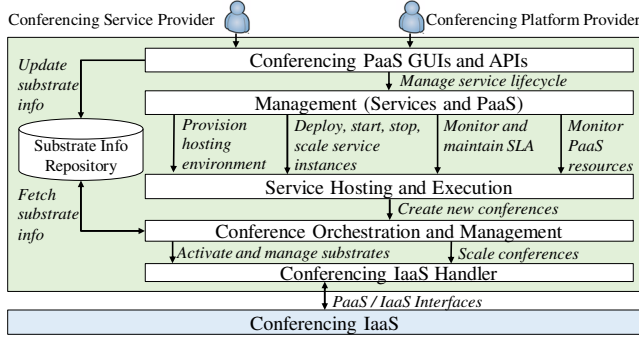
Conferencing Service Provider

Conferencing Platform Provider

Conferencing PaaS GUIs and APIs

Update substrate info

Manage service lifecycle

Management (Services and PaaS)

Substrate Info Repository

Provision hosting environment

Deploy, start, stop, scale service instances

Monitor and maintain SLA

Monitor PaaS resources

Service Hosting and Execution

Fetch substrate info

Create new conferences

Conference Orchestration and Management

Activate and manage substrates

Scale conferences

Conferencing IaaS Handler

PaaS / IaaS Interfaces

Conferencing IaaS